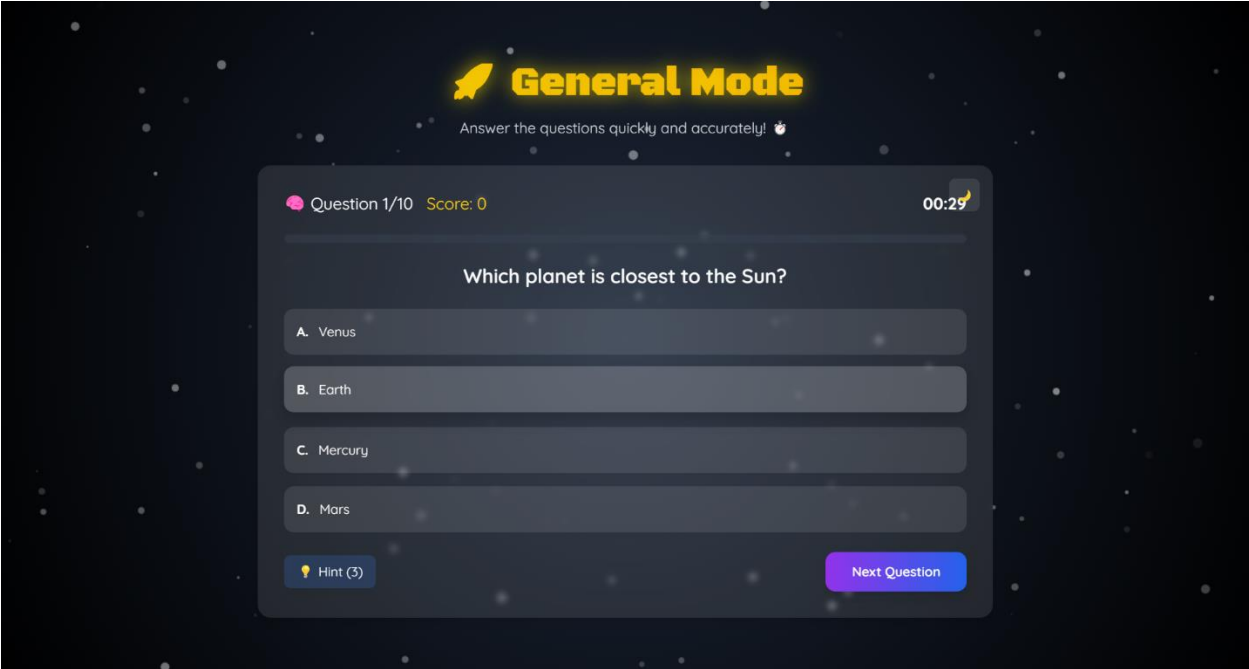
🚀 General Mode

Answer the questions quickly and accurately! ⏱️

🧠 Question 1/10 Score: 0

00:29

Which planet is closest to the Sun?

A. Venus

B. Earth

C. Mercury

D. Mars

💡 Hint (3)

Next Question